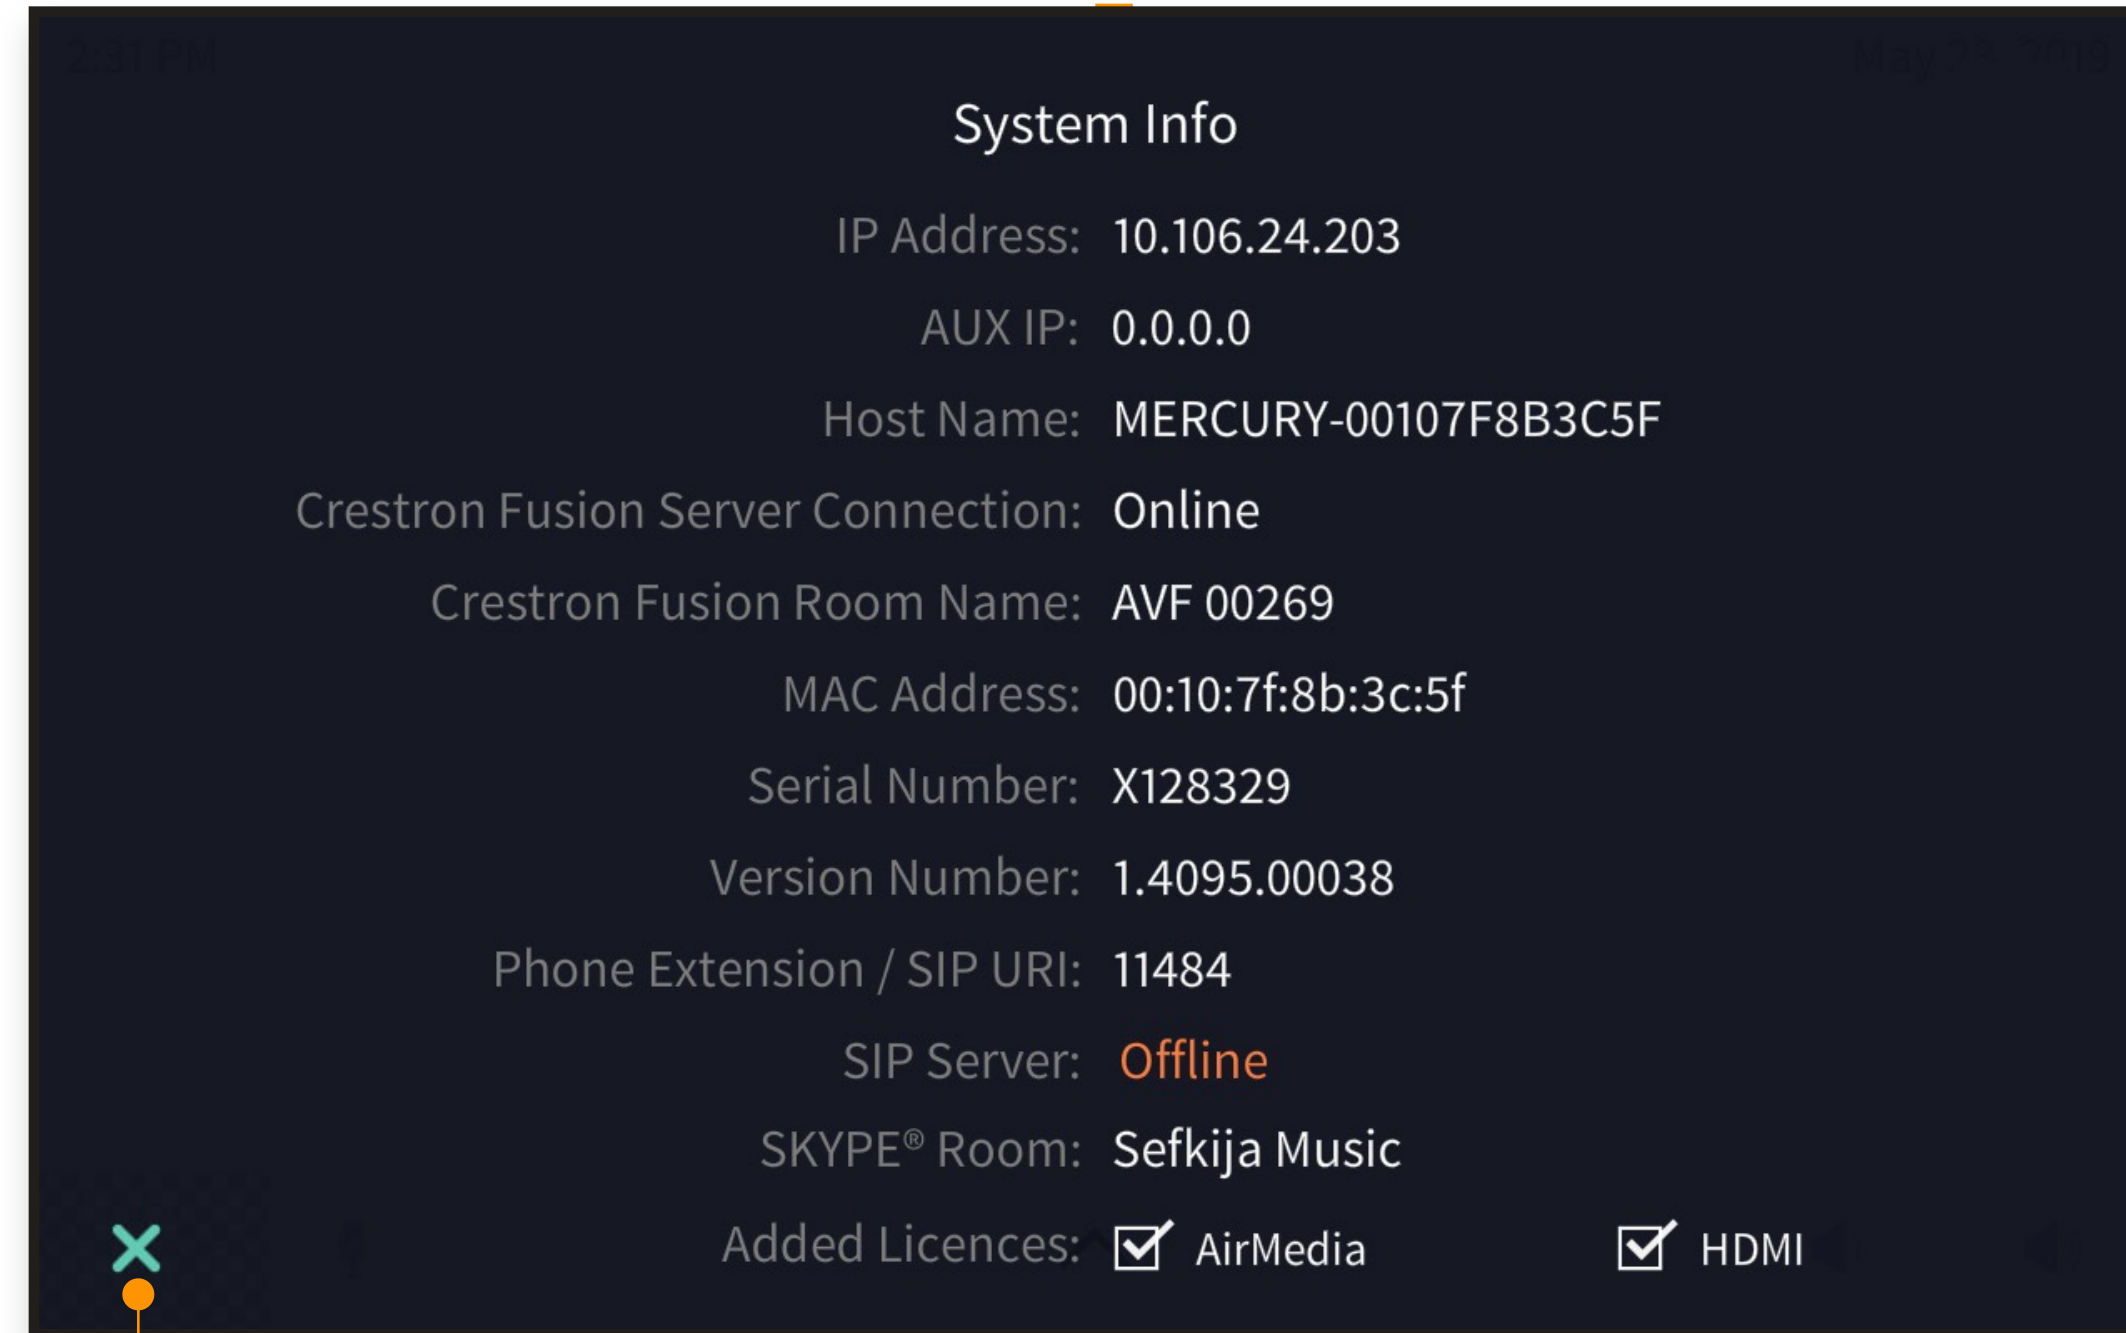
System Info

IP Address: 10.106.24.203

AUX IP: 0.0.0.0

Host Name: MERCURY-00107F8B3C5F

Crestron Fusion Server Connection: Online

Crestron Fusion Room Name: AVF 00269

MAC Address: 00:10:7f:8b:3c:5f

Serial Number: X128329

Version Number: 1.4095.00038

Phone Extension / SIP URI: 11484

SIP Server: Offline

SKYPE® Room: Sefkija Music

Added Licences: AirMedia HDMI